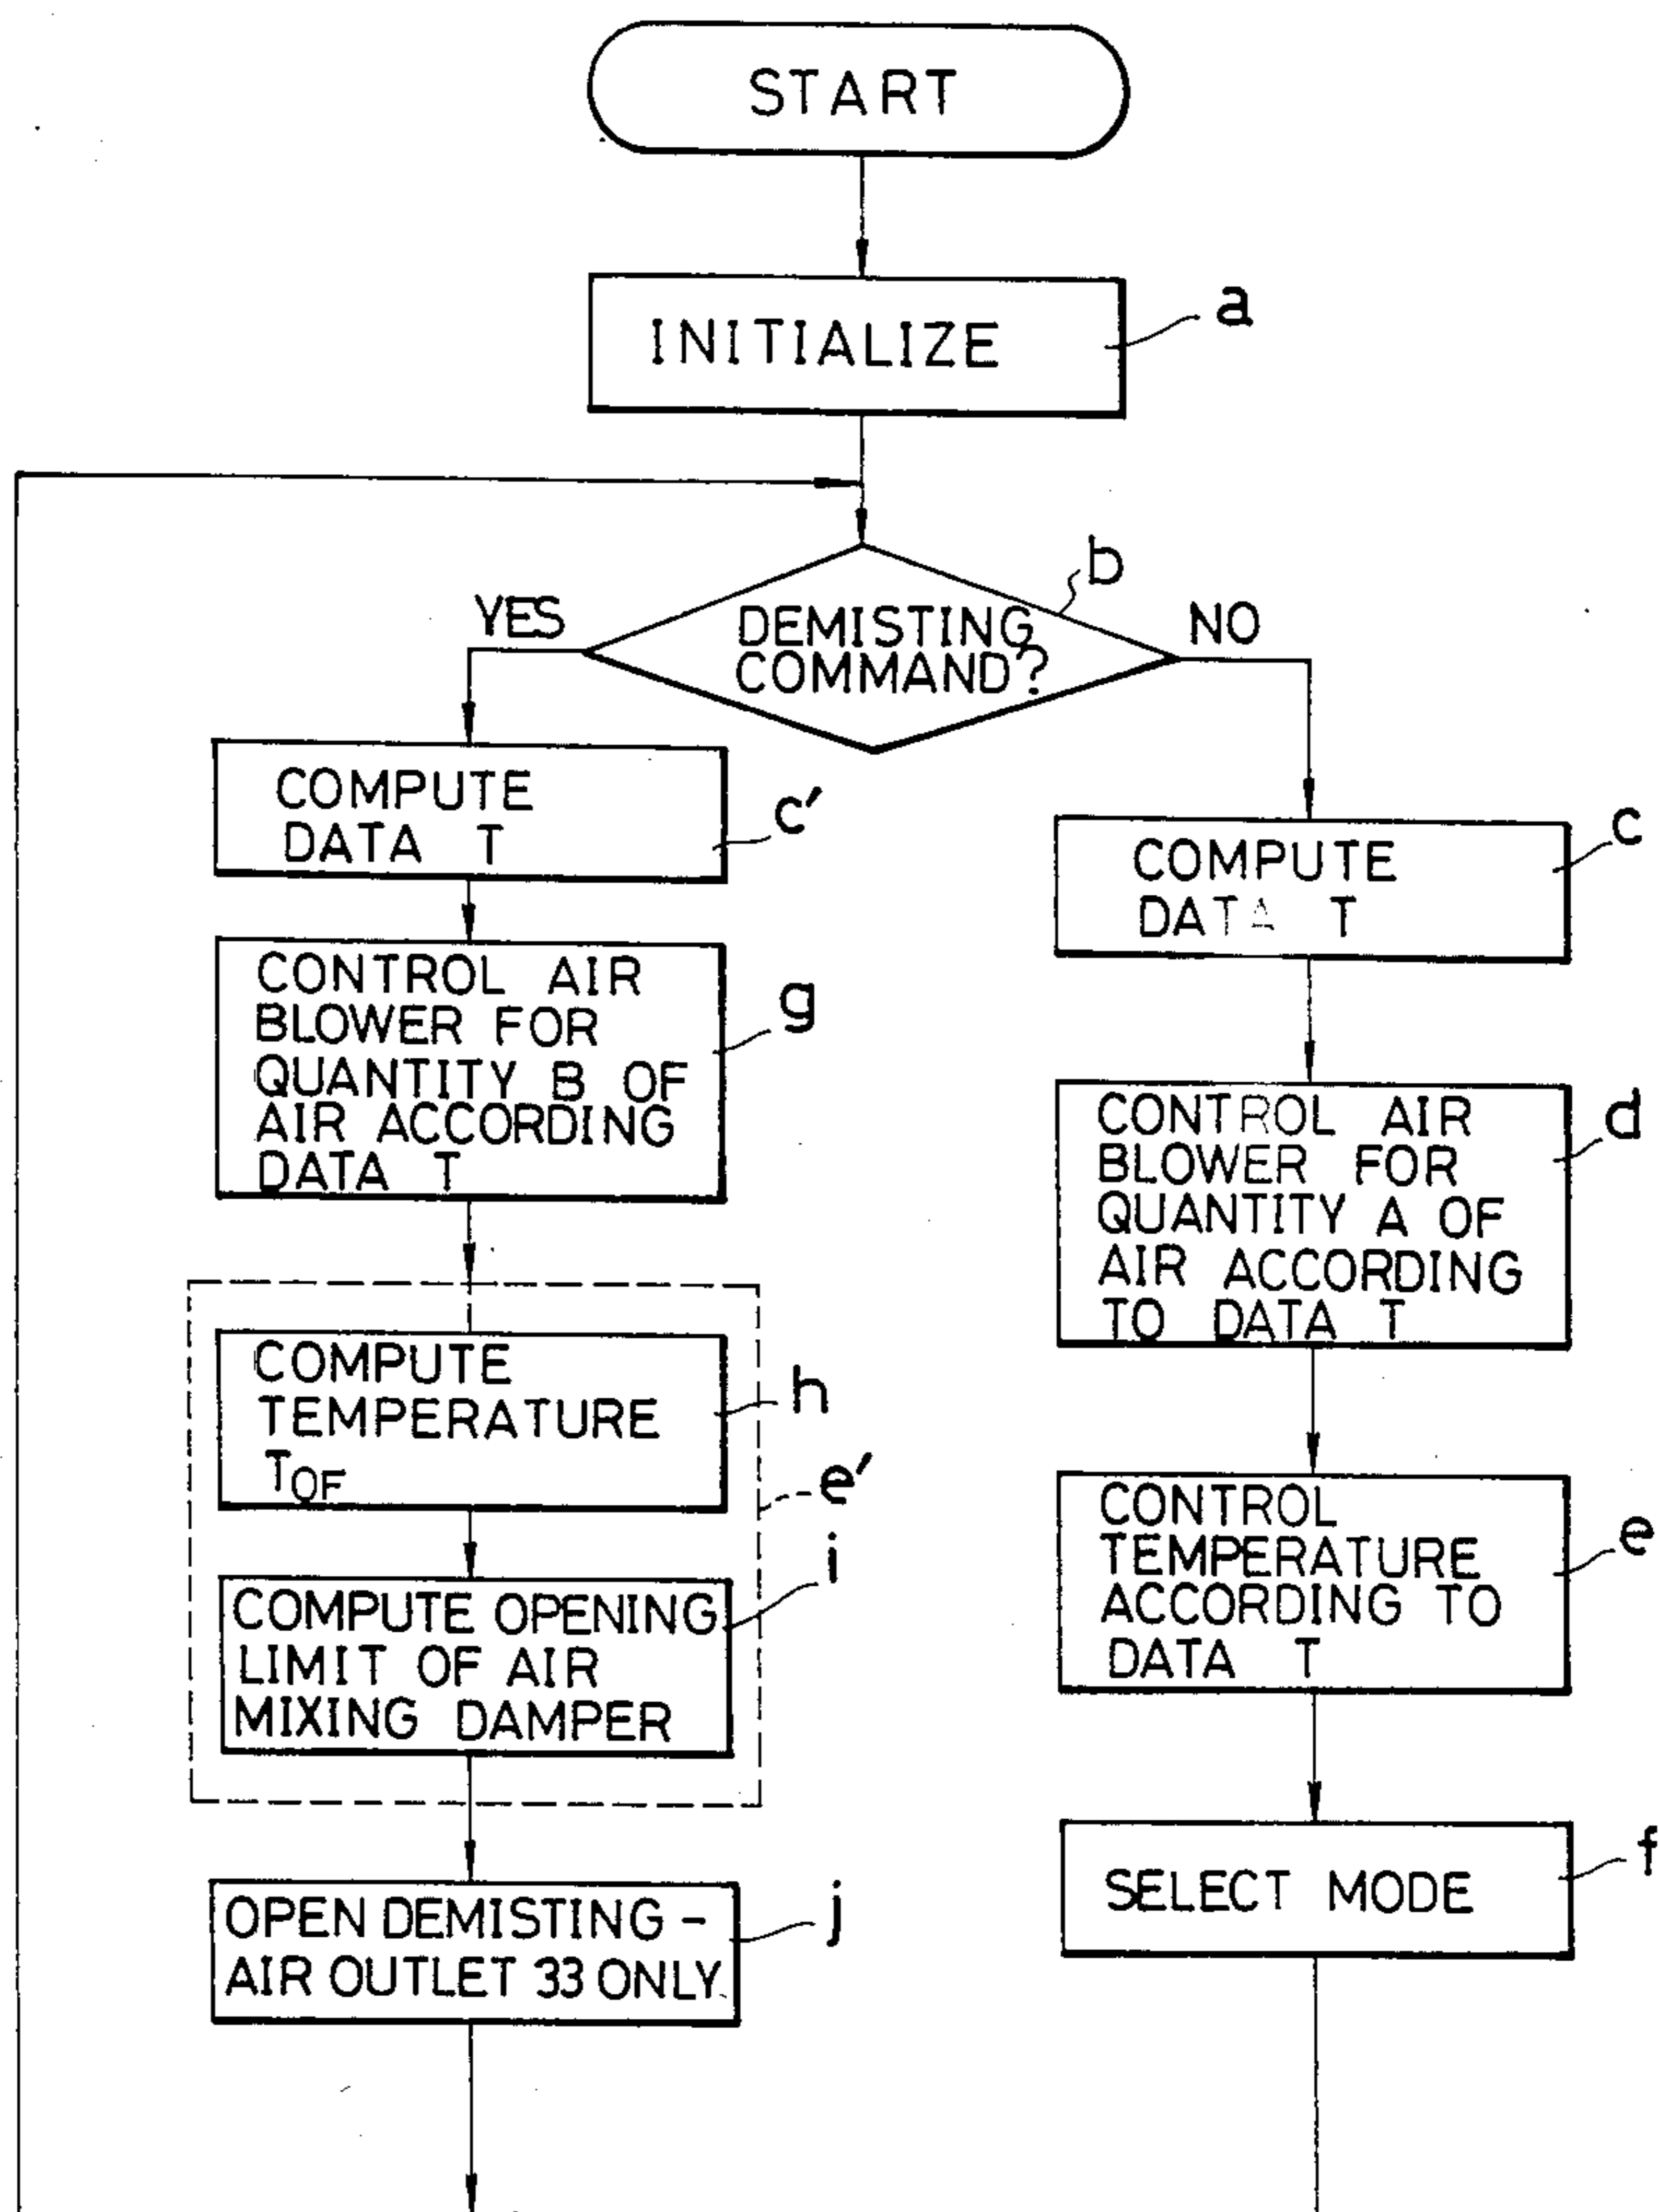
START

INITIALIZE

a

DEMISTING COMMAND?

b

YES

NO

COMPUTE DATA T

c′

CONTROL AIR BLOWER FOR QUANTITY B OF AIR ACCORDING DATA T

g

COMPUTE TEMPERATURE $T_{OF}$

h

e′

COMPUTE OPENING LIMIT OF AIR MIXING DAMPER

i

OPEN DEMISTING - AIR OUTLET 33 ONLY

j

COMPUTE DATA T

c

CONTROL AIR BLOWER FOR QUANTITY A OF AIR ACCORDING TO DATA T

d

CONTROL TEMPERATURE ACCORDING TO DATA T

e

SELECT MODE

f